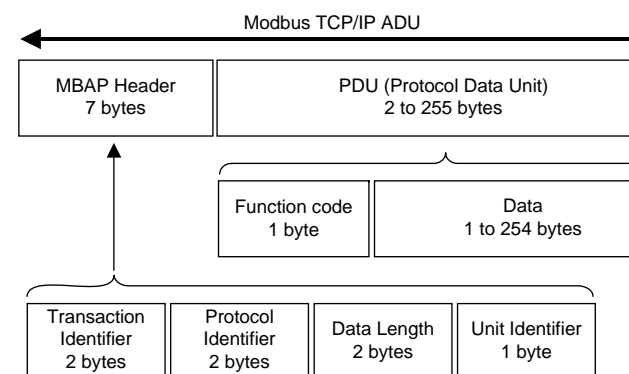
Modbus TCP/IP ADU

MBAP Header
7 bytes

PDU (Protocol Data Unit)
2 to 255 bytes

Function code
1 byte

Data
1 to 254 bytes

Transaction Identifier
2 bytes

Protocol Identifier
2 bytes

Data Length
2 bytes

Unit Identifier
1 byte